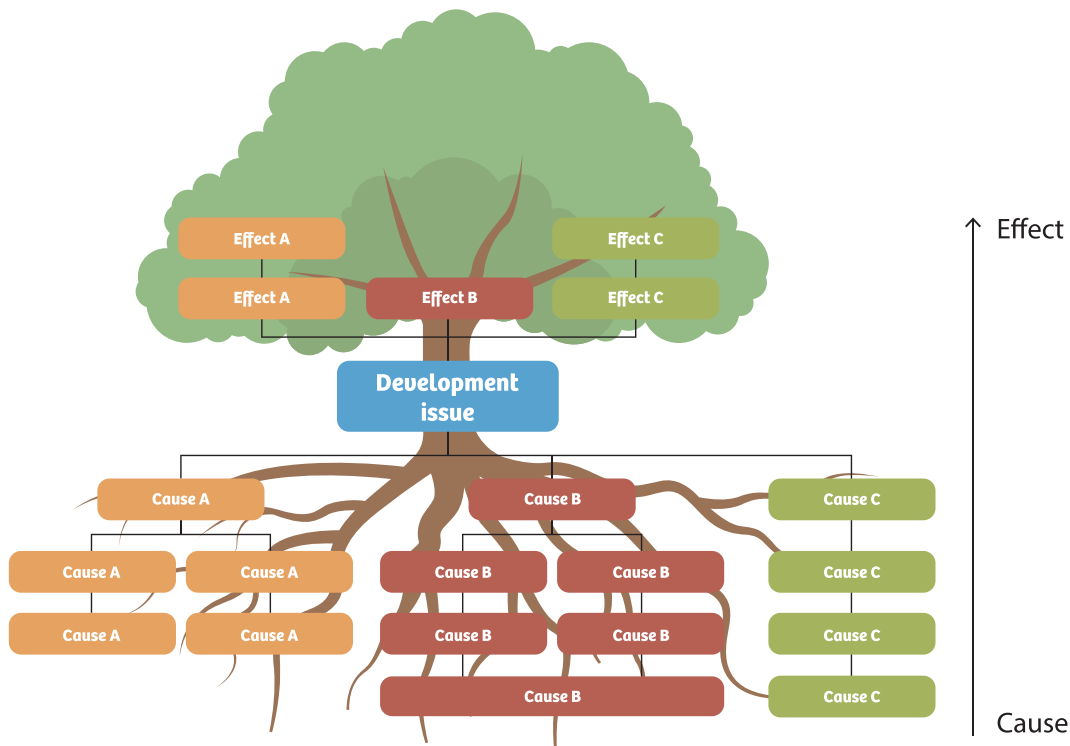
Effect A

Effect C

Effect A

Effect B

Effect C

Effect

Development issue

Cause A

Cause B

Cause C

Cause A

Cause A

Cause B

Cause B

Cause C

Cause A

Cause A

Cause B

Cause B

Cause C

Cause B

Cause C

Cause